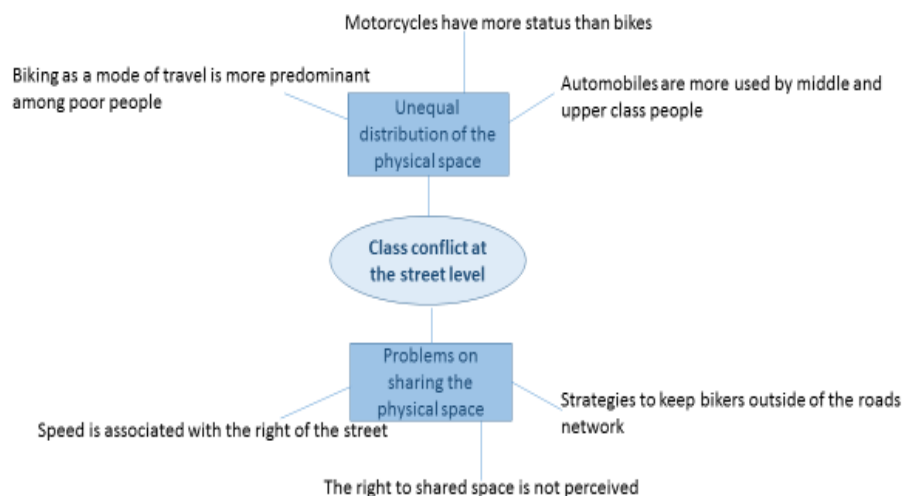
Motorcycles have more status than bikes

Biking as a mode of travel is more predominant among poor people

Unequal distribution of the physical space

Automobiles are more used by middle and upper class people

Class conflict at the street level

Problems on sharing the physical space

Speed is associated with the right of the street

Strategies to keep bikers outside of the roads network

The right to shared space is not perceived